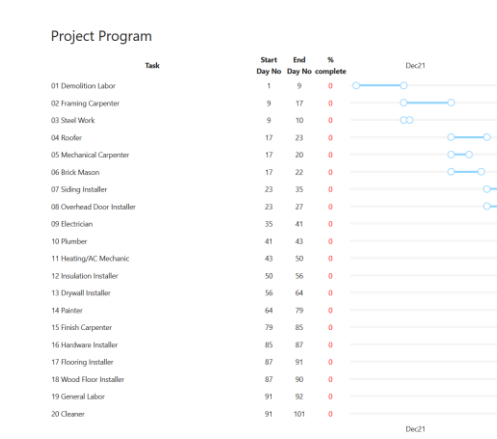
Project Program

| Task | Start Day No | End Day No | % complete |
|---|---|---|---|
| 01 Demolition Labor | 1 | 9 | 0 |
| 02 Framing Carpenter | 9 | 17 | 0 |
| 03 Steel Work | 9 | 10 | 0 |
| 04 Roofer | 17 | 23 | 0 |
| 05 Mechanical Carpenter | 17 | 20 | 0 |
| 06 Brick Mason | 17 | 22 | 0 |
| 07 Siding Installer | 23 | 35 | 0 |
| 08 Overhead Door Installer | 23 | 27 | 0 |
| 09 Electrician | 35 | 41 | 0 |
| 10 Plumber | 41 | 43 | 0 |
| 11 Heating/AC Mechanic | 43 | 50 | 0 |
| 12 Insulation Installer | 50 | 56 | 0 |
| 13 Drywall Installer | 56 | 64 | 0 |
| 14 Painter | 64 | 79 | 0 |
| 15 Finish Carpenter | 79 | 85 | 0 |
| 16 Hardware Installer | 85 | 87 | 0 |
| 17 Flooring Installer | 87 | 91 | 0 |
| 18 Wood Floor Installer | 87 | 90 | 0 |
| 19 General Labor | 91 | 92 | 0 |
| 20 Cleaner | 91 | 101 | 0 |

Dec21

Dec21